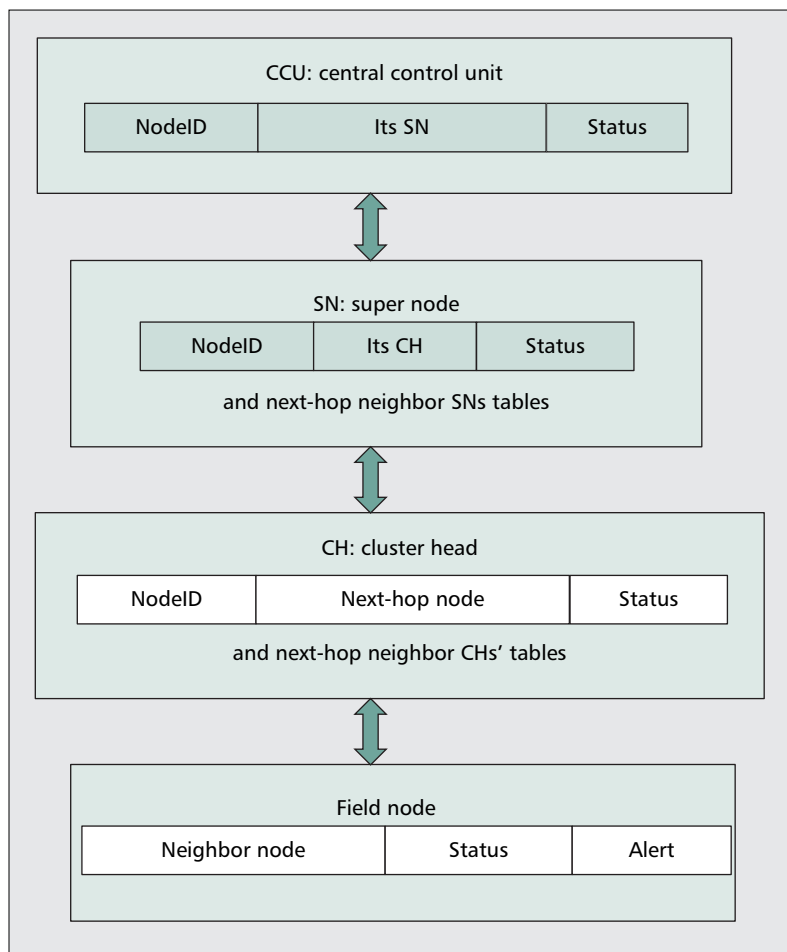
CCU: central control unit

| NodeID | Its SN | Status |
|---|---|---|

SN: super node

| NodeID | Its CH | Status |
|---|---|---|

and next-hop neighbor SNs tables

CH: cluster head

| NodeID | Next-hop node | Status |
|---|---|---|

and next-hop neighbor CHs' tables

Field node

| Neighbor node | Status | Alert |
|---|---|---|